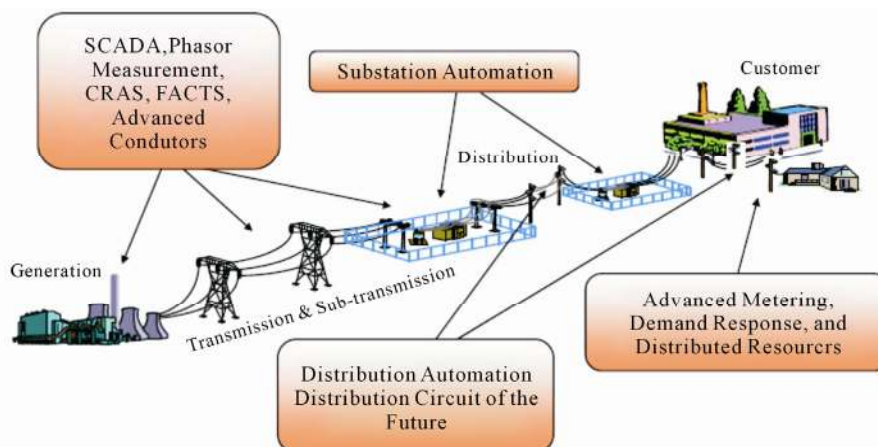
SCADA,Phasor Measurement, CRAS, FACTS, Advanced Condutors

Substation Automation

Customer

Distribution

Generation

Transmission & Sub-transmission

Advanced Metering, Demand Response, and Distributed Resourcers

Distribution Automation Distribution Circuit of the Future